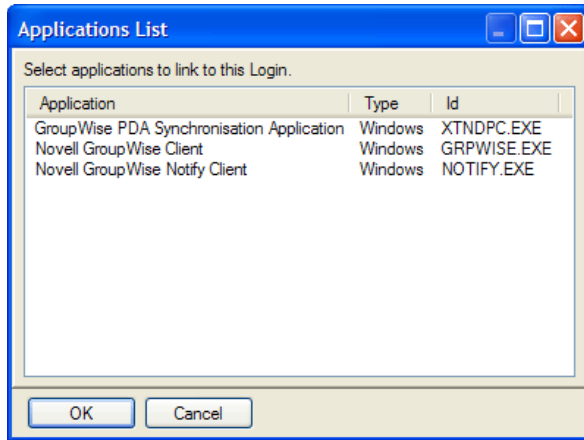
Applications List

Select applications to link to this Login.

| Application | Type | Id |
|---|---|---|
| GroupWise PDA Synchronisation Application | Windows | XTNDPC.EXE |
| Novell GroupWise Client | Windows | GRPWISE.EXE |
| Novell GroupWise Notify Client | Windows | NOTIFY.EXE |

OK Cancel